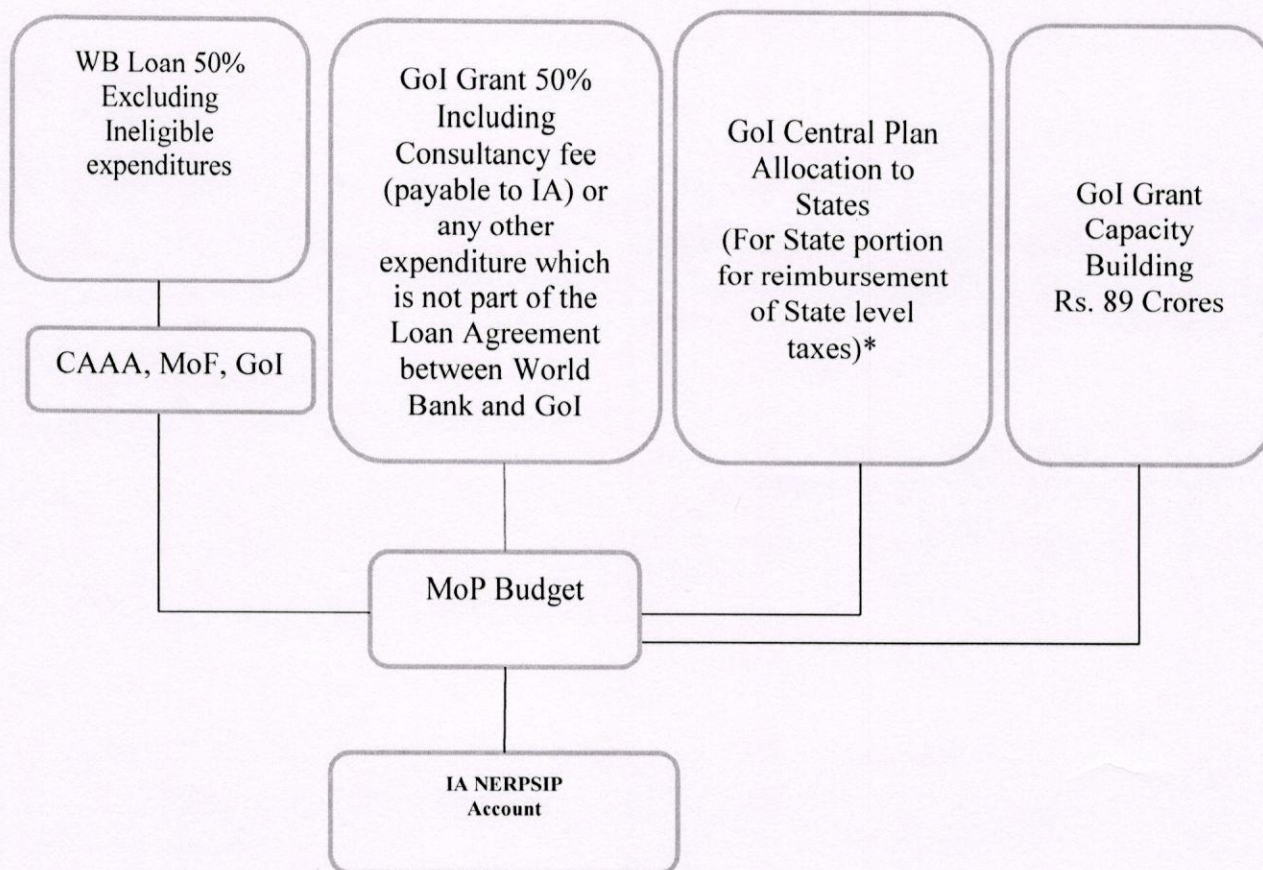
WB Loan 50% Excluding Ineligible expenditures

GoI Grant 50% Including Consultancy fee (payable to IA) or any other expenditure which is not part of the Loan Agreement between World Bank and GoI

GoI Central Plan Allocation to States (For State portion for reimbursement of State level taxes)*

GoI Grant Capacity Building Rs. 89 Crores

CAAA, MoF, GoI

MoP Budget

IA NERPSIP Account